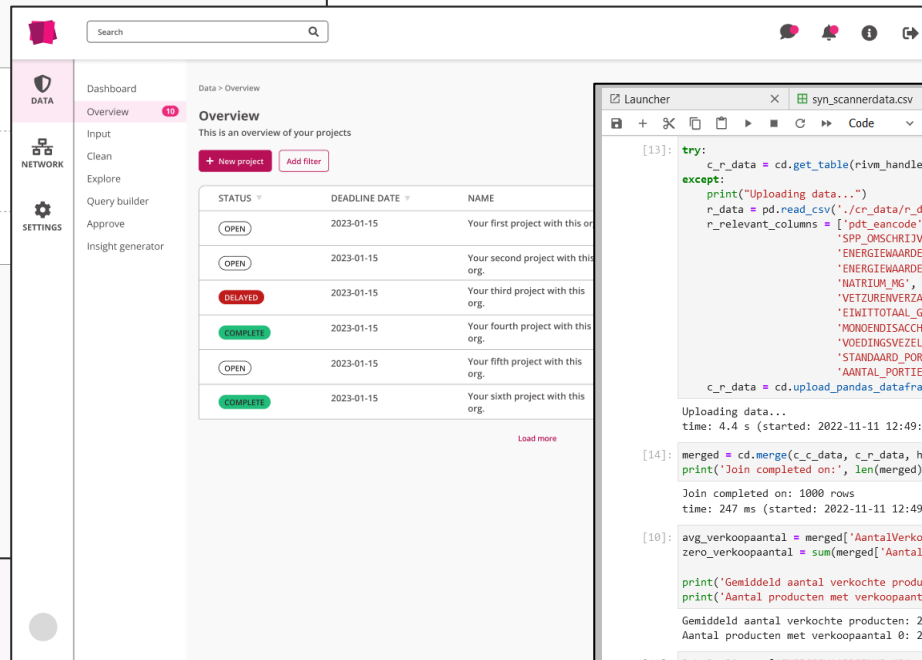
Search

DATA

NETWORK

SETTINGS

Dashboard
Overview 10
Input
Clean
Explore
Query builder
Approve
Insight generator

Data > Overview

Overview
This is an overview of your projects

+ New project
Add filter

| STATUS | DEADLINE DATE | NAME |
|---|---|---|
| OPEN | 2023-01-15 | Your first project with this or |
| OPEN | 2023-01-15 | Your second project with this org. |
| DELAYED | 2023-01-15 | Your third project with this org. |
| COMPLETE | 2023-01-15 | Your fourth project with this org. |
| OPEN | 2023-01-15 | Your fifth project with this org. |
| COMPLETE | 2023-01-15 | Your sixth project with this org. |

Load more

Launcher
syn_scannerdata.csv
Code

[13]: try:
    c_r_data = cd.get_table(rivm_handle
except:
    print("Uploading data...")
    r_data = pd.read_csv('./cr_data/r_d
    r_relevant_columns = ['pdt_eancode'
        'SPP_OMSCHRIJV
        'ENERGIEWAARDE
        'ENERGIEWAARDE
        'NATRIUM_MG',
        'VETZURENVERZA
        'EIWITTOTAAL_G
        'MONOENDISACCH
        'VOEDINGSVEZEL
        'STANDAARD_POR
        'AANTAL_PORTIE
    c_r_data = cd.upload_pandas_datafra

Uploading data...
time: 4.4 s (started: 2022-11-11 12:49:

[14]: merged = cd.merge(c_c_data, c_r_data, h
print('Join completed on:', len(merged)

Join completed on: 1000 rows
time: 247 ms (started: 2022-11-11 12:49

[10]: avg_verkoopaantal = merged['AantalVerko
zero_verkoopaantal = sum(merged['Aantal

print('Gemiddeld aantal verkochte produ
print('Aantal producten met verkoopaant

Gemiddeld aantal verkochte producten: 2
Aantal producten met verkoopaantal 0: 2